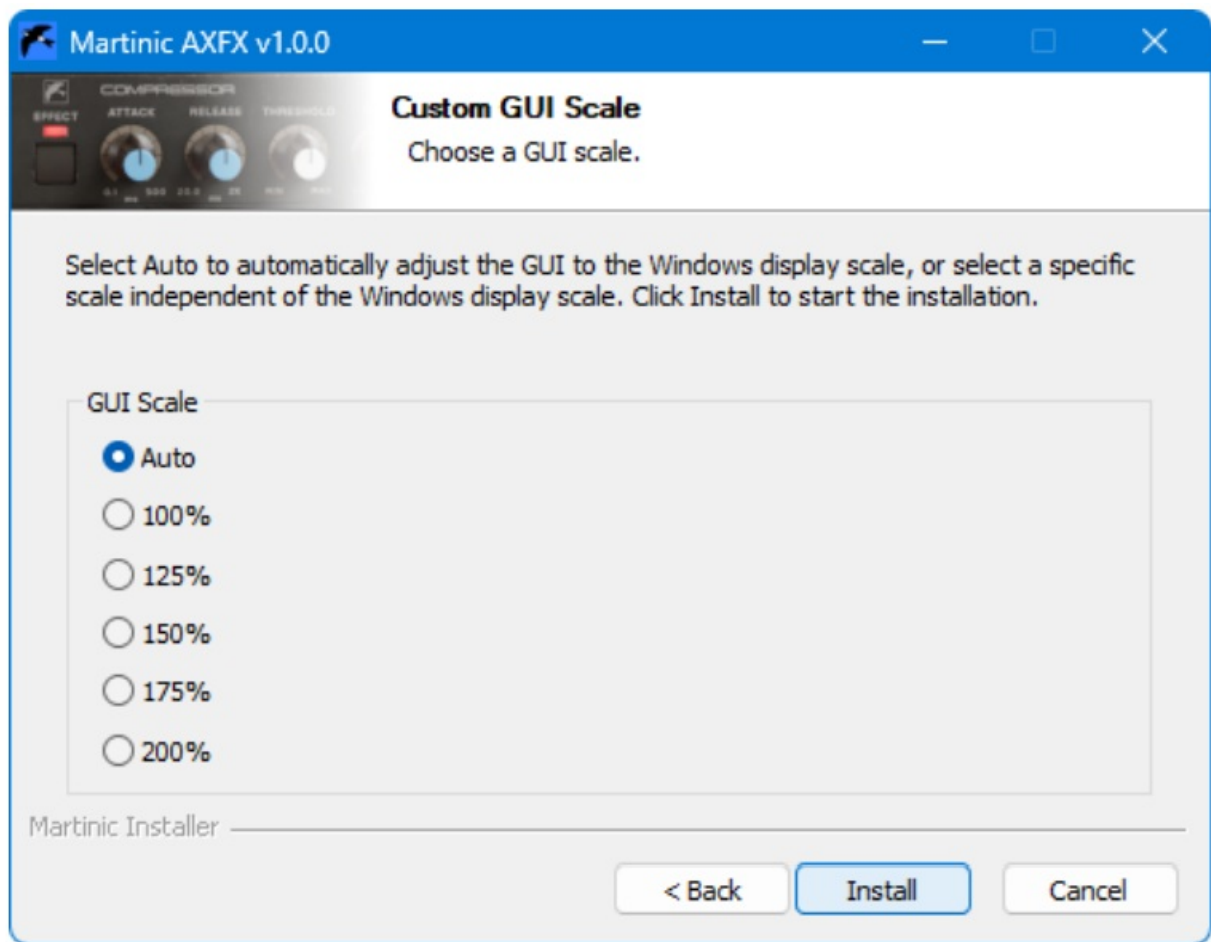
Martinic AXFX v1.0.0

COMPRESSOR
EFFECT
ATTACK
RELEASE
THRESHOLD

Custom GUI Scale
Choose a GUI scale.

Select Auto to automatically adjust the GUI to the Windows display scale, or select a specific scale independent of the Windows display scale. Click Install to start the installation.

GUI Scale
Auto
100%
125%
150%
175%
200%

Martinic Installer

< Back
Install
Cancel